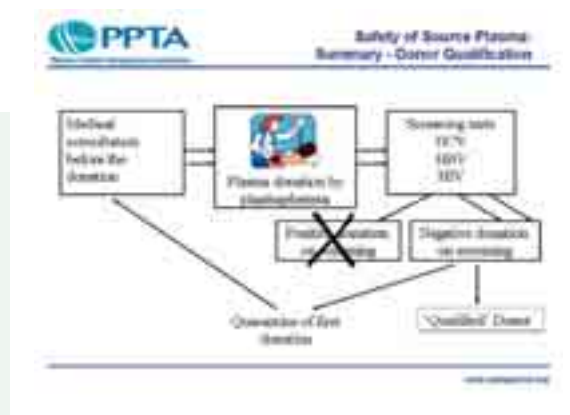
PPTA

Safety of Source Plasma: Summary - Donor Qualification

Medical consultation before the donation

Plasma donation by plasmapheresis

Screening tests HCV HBV HIV

Positive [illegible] on screening

Negative donation on screening

Quarantine of first donation

"Qualified" Donor

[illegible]